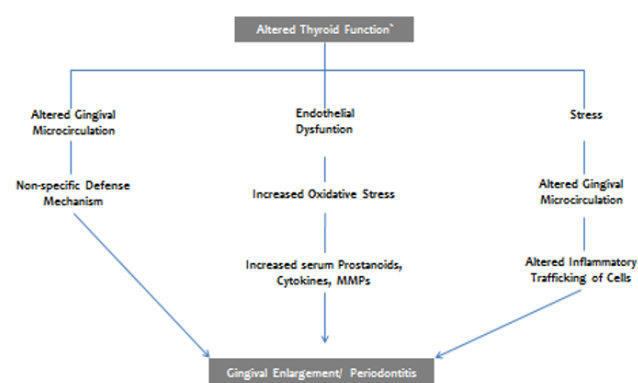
Altered Thyroid Function`

Altered Gingival Microcirculation

Non-specific Defense Mechanism

Endothelial Dysfuntion

Increased Oxidative Stress

Increased serum Prostanoids, Cytokines, MMPs

Stress

Altered Gingival Microcirculation

Altered Inflammatory Trafficking of Cells

Gingival Enlargement/ Periodontitis